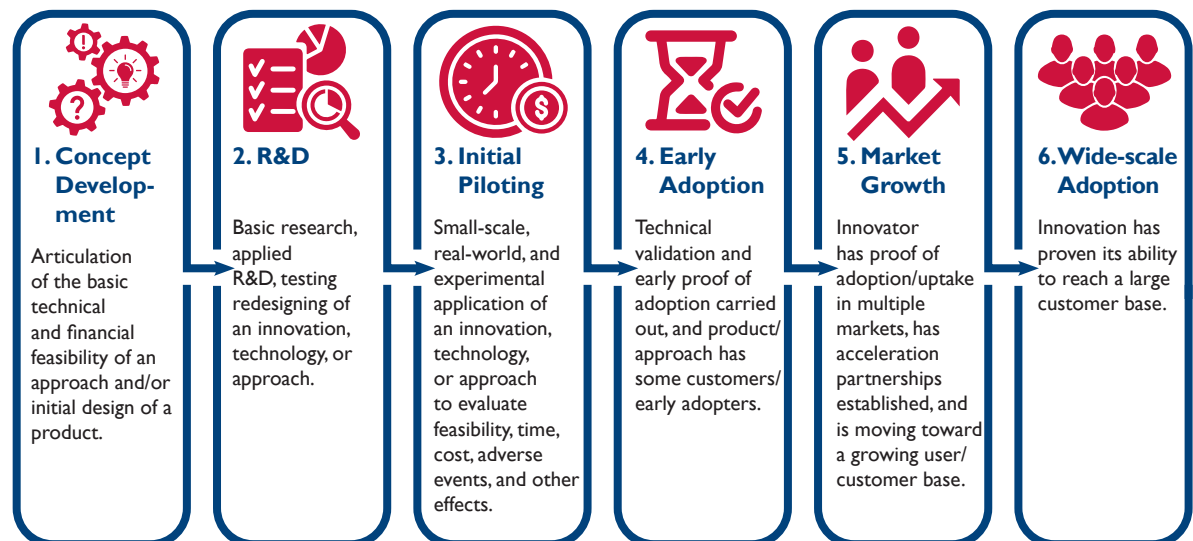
1. Concept Development

Articulation of the basic technical and financial feasibility of an approach and/or initial design of a product.

2. R&D

Basic research, applied R&D, testing redesigning of an innovation, technology, or approach.

3. Initial Piloting

Small-scale, real-world, and experimental application of an innovation, technology, or approach to evaluate feasibility, time, cost, adverse events, and other effects.

4. Early Adoption

Technical validation and early proof of adoption carried out, and product/approach has some customers/early adopters.

5. Market Growth

Innovator has proof of adoption/uptake in multiple markets, has acceleration partnerships established, and is moving toward a growing user/customer base.

6. Wide-scale Adoption

Innovation has proven its ability to reach a large customer base.